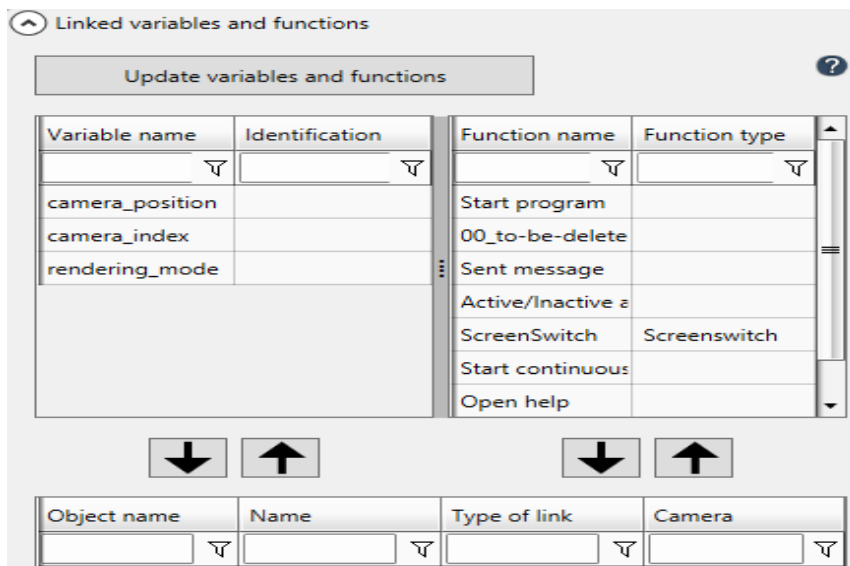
Linked variables and functions

Update variables and functions

?

| Variable name | Identification |
|---|---|
| camera_position | |
| camera_index | |
| rendering_mode | |

| Function name | Function type |
|---|---|
| Start program | |
| 00_to-be-delete | |
| Sent message | |
| Active/Inactive a | |
| ScreenSwitch | Screenswitch |
| Start continuous | |
| Open help | |

| Object name | Name | Type of link | Camera |
|---|---|---|---|